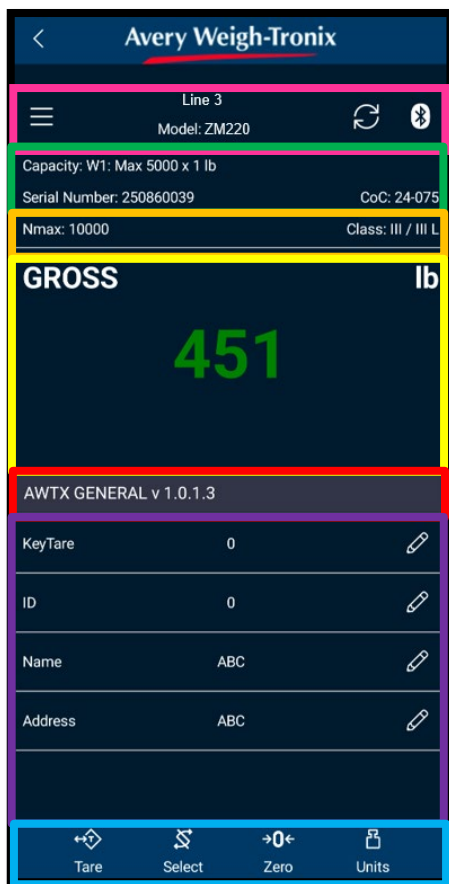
Avery Weigh-Tronix

Line 3
Model: ZM220

Capacity: W1: Max 5000 x 1 lb
Serial Number: 250860039
CoC: 24-075

Nmax: 10000
Class: III / III L

GROSS
lb
451

AWTX GENERAL v 1.0.1.3

| KeyTare | 0 |
|---|---|
| ID | 0 |
| Name | ABC |
| Address | ABC |

Tare
Select
→0←
Zero
Units